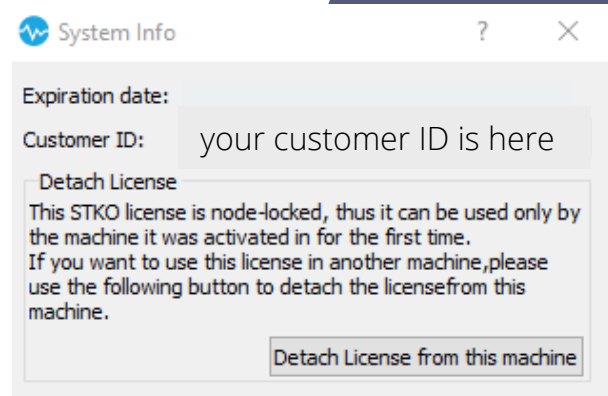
System Info ? ×

Expiration date:

Customer ID: your customer ID is here

Detach License

This STKO license is node-locked, thus it can be used only by the machine it was activated in for the first time.
If you want to use this license in another machine,please use the following button to detach the licensefrom this machine.

Detach License from this machine